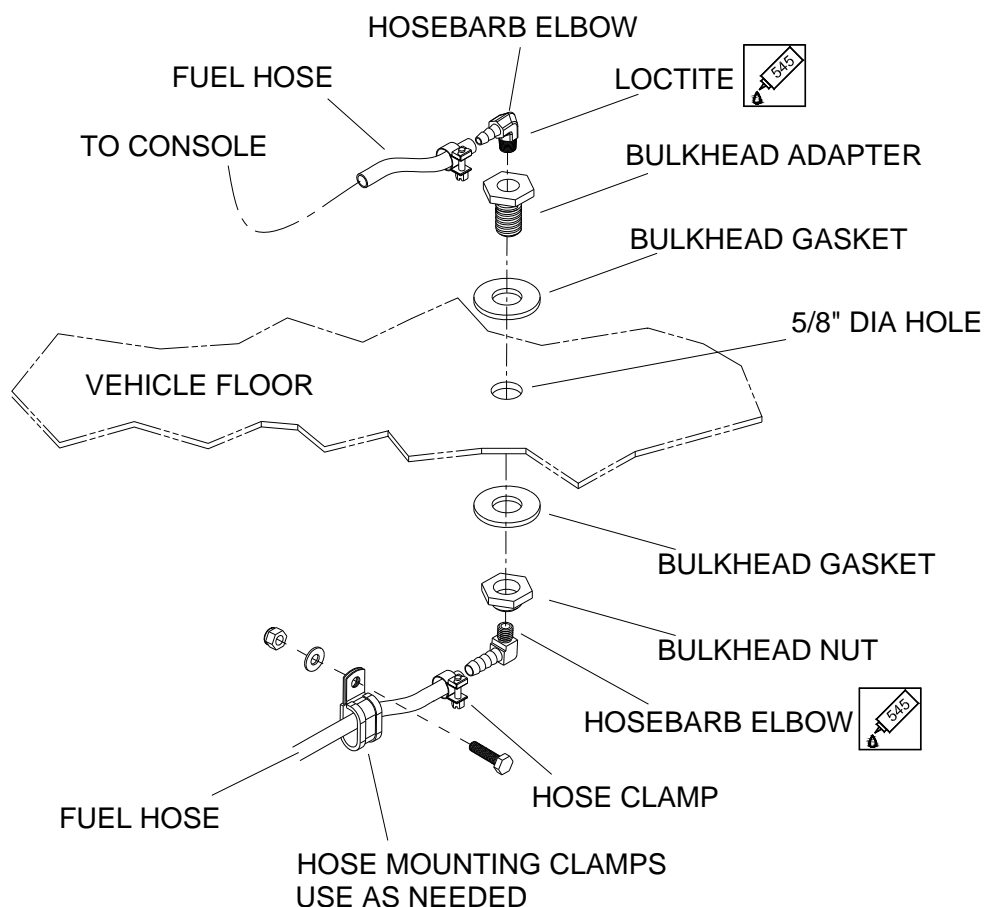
HOSEBARB ELBOW

FUEL HOSE

LOCTITE 545

TO CONSOLE

BULKHEAD ADAPTER

BULKHEAD GASKET

5/8" DIA HOLE

VEHICLE FLOOR

BULKHEAD GASKET

BULKHEAD NUT

HOSEBARB ELBOW 545

HOSE CLAMP

FUEL HOSE

HOSE MOUNTING CLAMPS
USE AS NEEDED